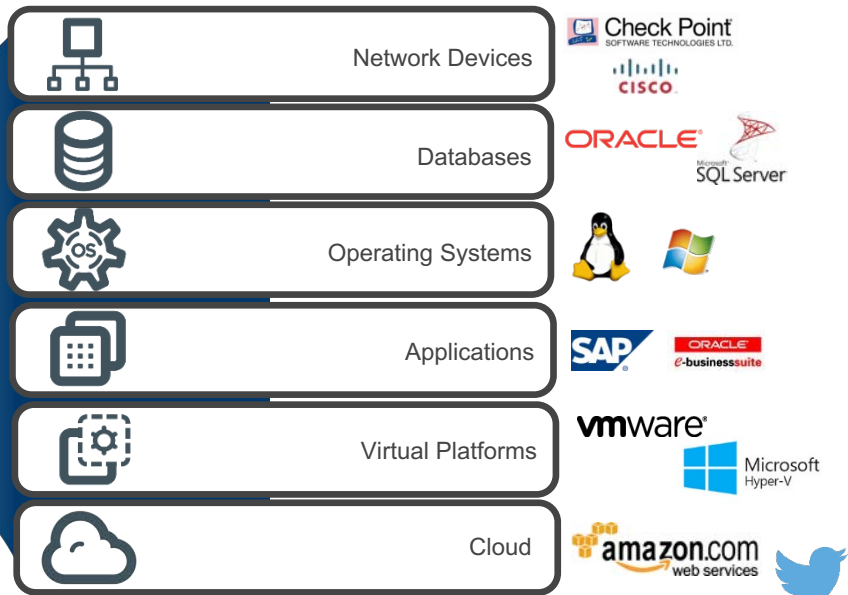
Network Devices

Check Point
SOFTWARE TECHNOLOGIES LTD.

cisco

Databases

ORACLE

Microsoft
SQL Server

OS

Operating Systems

Applications

SAP

ORACLE
e-businesssuite

Virtual Platforms

vmware

Microsoft
Hyper-V

Cloud

amazon.com
web services